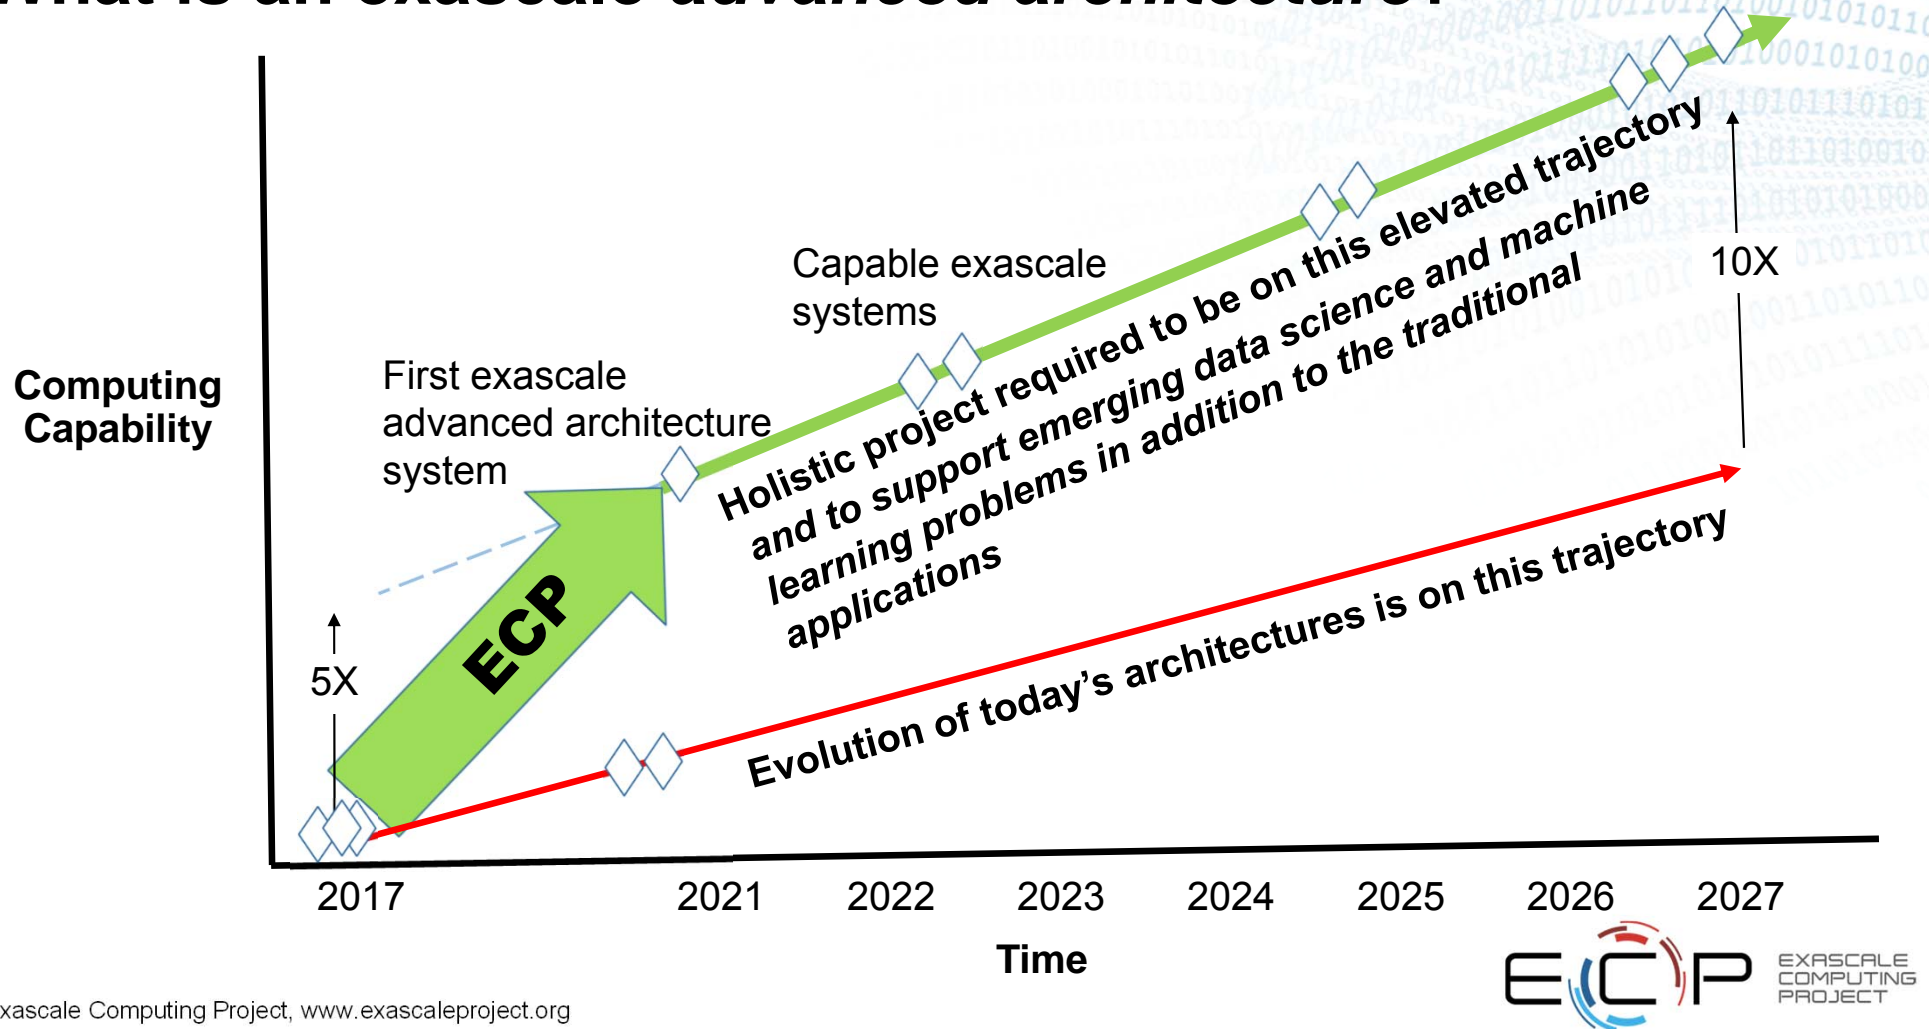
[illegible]

Computing Capability

First exascale advanced architecture system

Capable exascale systems

Holistic project required to be on this elevated trajectory and to support emerging data science and machine learning problems in addition to the traditional applications

10X

5X

ECP

Evolution of today's architectures is on this trajectory

2017

2021

2022

2023

2024

2025

2026

2027

Time

xascale Computing Project, www.exascaleproject.org

ECP EXASCALE COMPUTING PROJECT